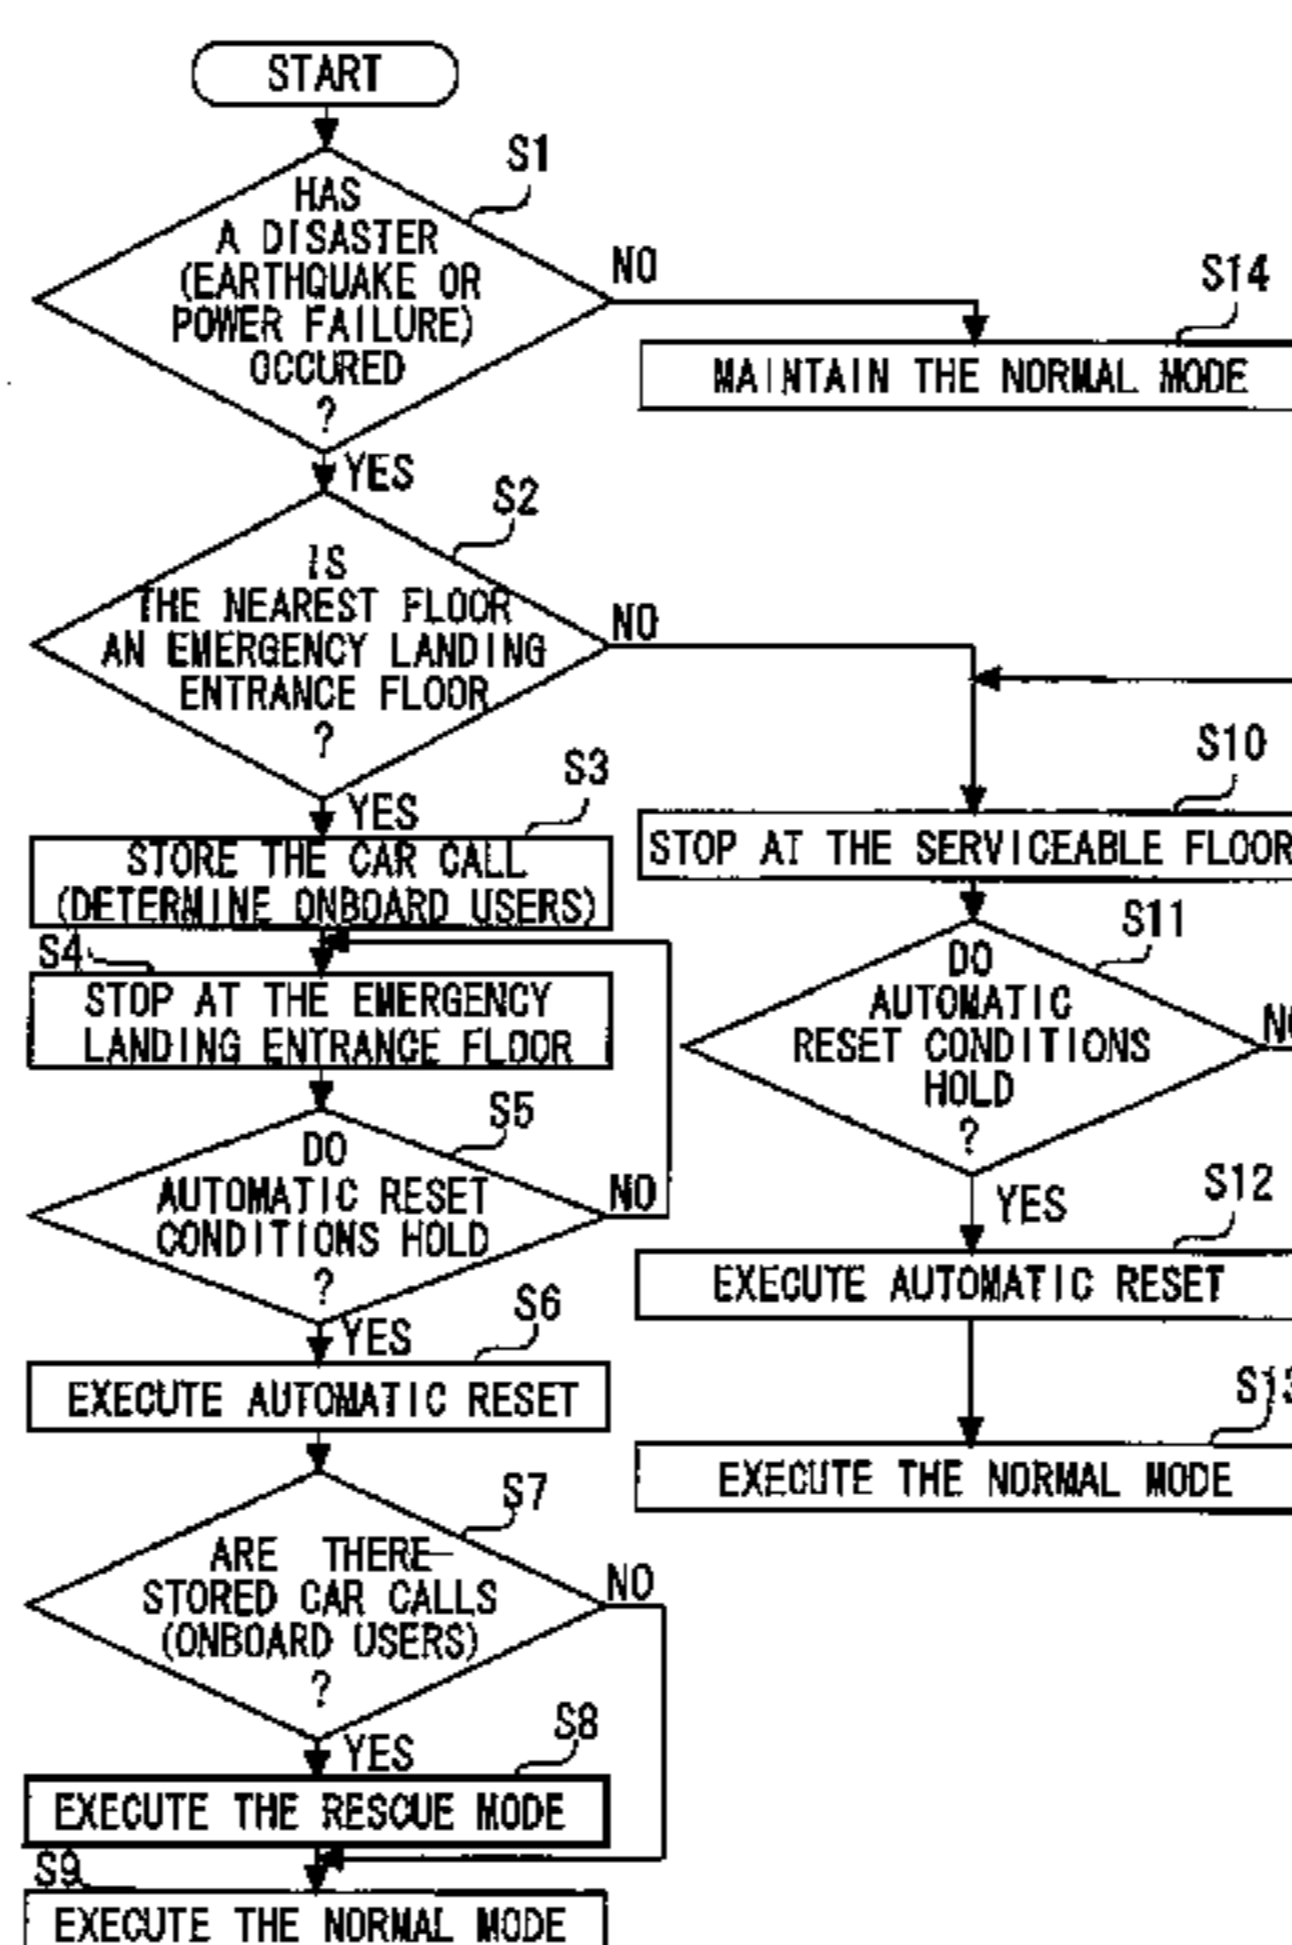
START

S1
HAS A DISASTER (EARTHQUAKE OR POWER FAILURE) OCCURED ?

NO

S14
MAINTAIN THE NORMAL MODE

YES

S2
IS THE NEAREST FLOOR AN EMERGENCY LANDING ENTRANCE FLOOR ?

NO

YES

S3
STORE THE CAR CALL (DETERMINE ONBOARD USERS)

S10
STOP AT THE SERVICEABLE FLOOR

S4
STOP AT THE EMERGENCY LANDING ENTRANCE FLOOR

S11
DO AUTOMATIC RESET CONDITIONS HOLD ?

N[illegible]

S5
DO AUTOMATIC RESET CONDITIONS HOLD ?

NO

YES

S12
EXECUTE AUTOMATIC RESET

YES

S6
EXECUTE AUTOMATIC RESET

S1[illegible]
EXECUTE THE NORMAL MODE

S7
ARE THERE STORED CAR CALLS (ONBOARD USERS) ?

NO

YES

S8
EXECUTE THE RESCUE MODE

S9
EXECUTE THE NORMAL MODE